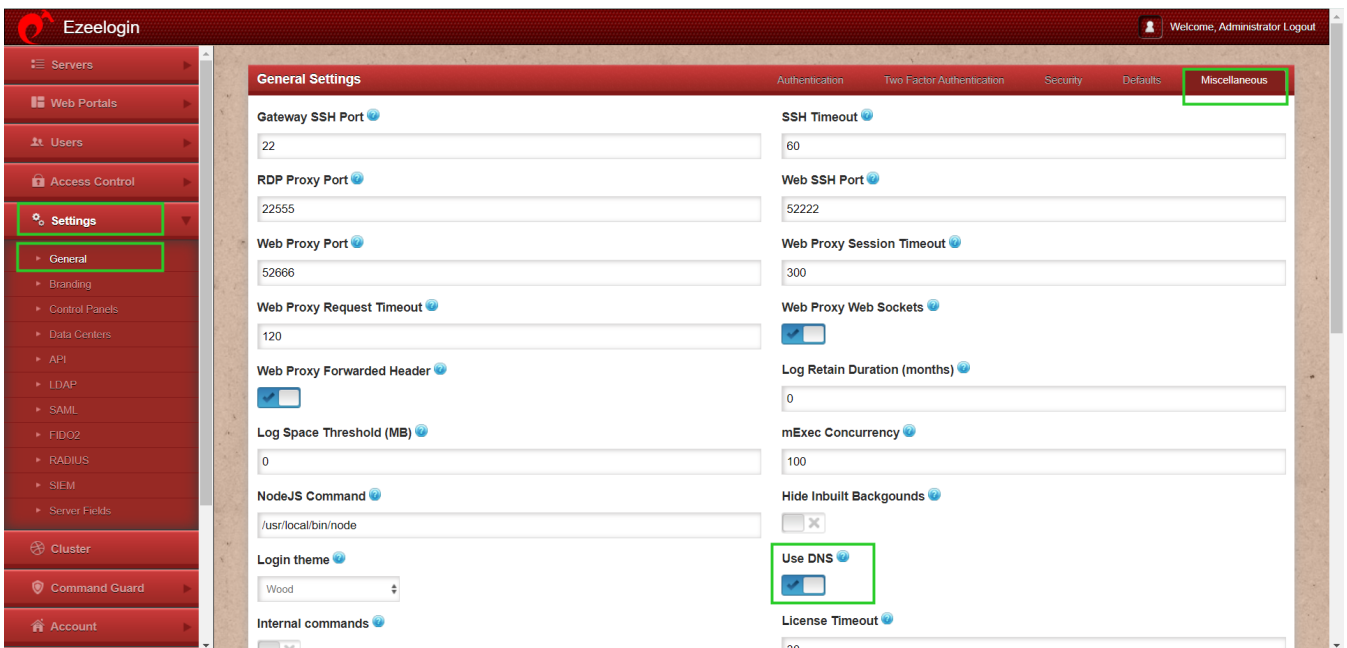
Ezeelogin

Welcome, Administrator Logout

Servers
Web Portals
Users
Access Control
Settings
General
Branding
Control Panels
Data Centers
API
LDAP
SAML
FIDO2
RADIUS
SIEM
Server Fields
Cluster
Command Guard
Account

General Settings

Authentication
Two Factor Authentication
Security
Defaults
Miscellaneous

Gateway SSH Port
22

SSH Timeout
60

RDP Proxy Port
22555

Web SSH Port
52222

Web Proxy Port
52666

Web Proxy Session Timeout
300

Web Proxy Request Timeout
120

Web Proxy Web Sockets

Web Proxy Forwarded Header

Log Retain Duration (months)
0

Log Space Threshold (MB)
0

mExec Concurrency
100

NodeJS Command
/usr/local/bin/node

Hide Inbuilt Backgounds

Login theme
Wood

Use DNS

Internal commands

License Timeout
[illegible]